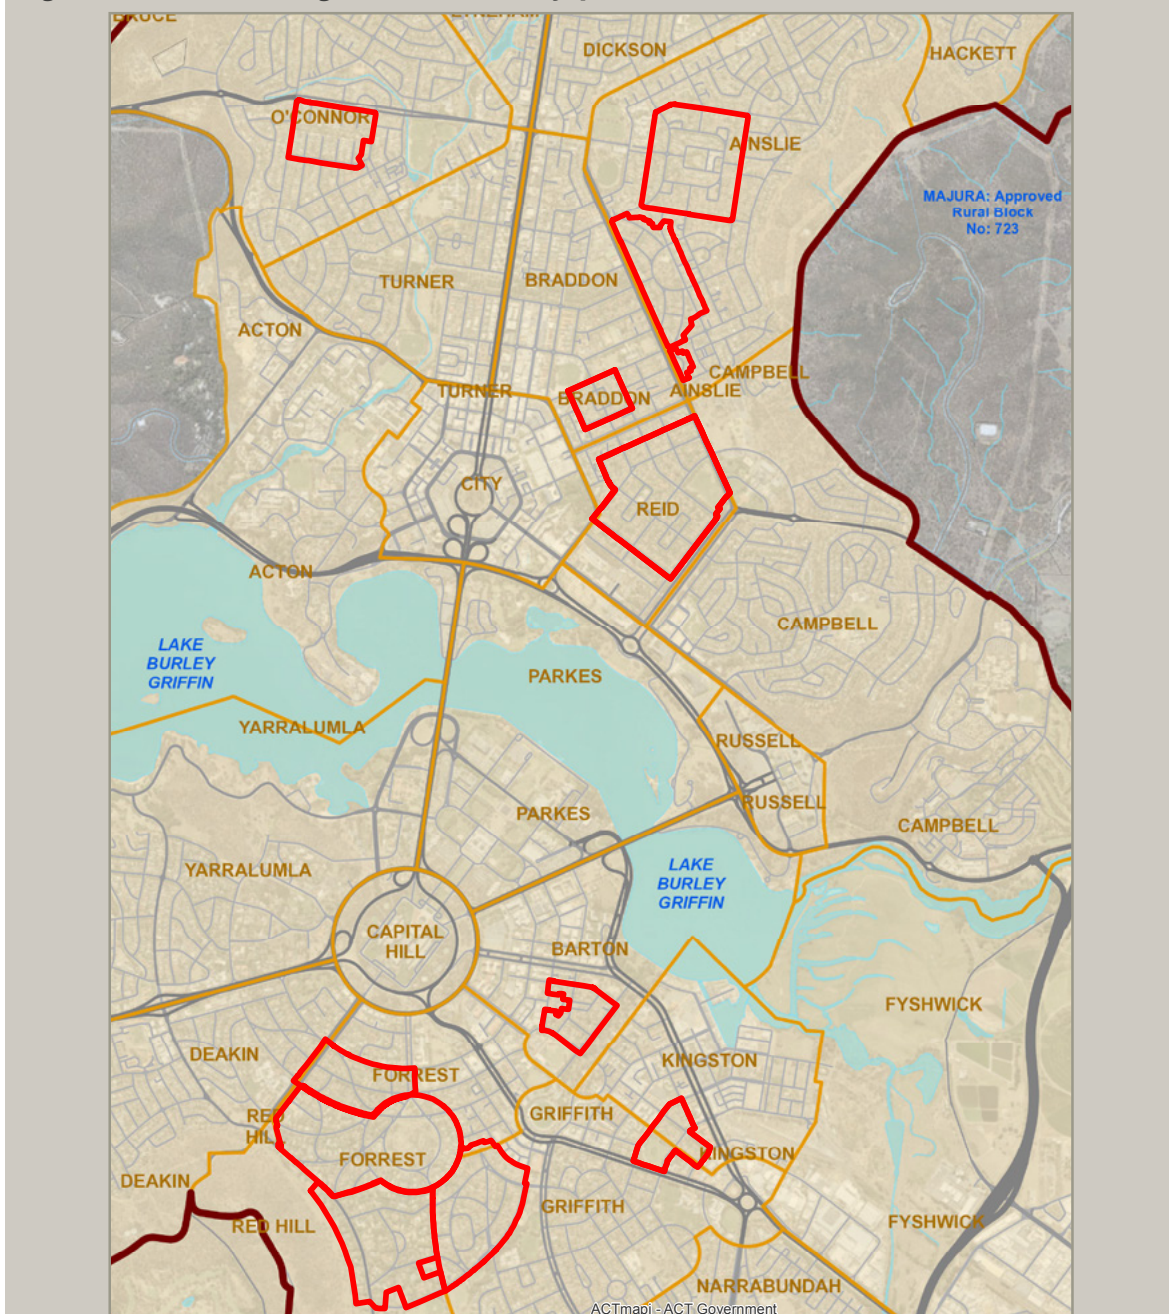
BRUCE
LYNEHAM
DICKSON
HACKETT
O'CONNOR
AINSLIE
MAJURA: Approved Rural Block No: 723
TURNER
BRADDON
ACTON
CAMPBELL
TURNER
BRADDON
AINSLIE
CITY
REID
ACTON
CAMPBELL
LAKE BURLEY GRIFFIN
PARKES
YARRALUMLA
RUSSELL
RUSSELL
PARKES
CAMPBELL
LAKE BURLEY GRIFFIN
YARRALUMLA
CAPITAL HILL
BARTON
FYSHWICK
DEAKIN
FORREST
KINGSTON
RED HILL
GRIFFITH
FORREST
KINGSTON
DEAKIN
GRIFFITH
RED HILL
FYSHWICK
NARRABUNDAH
ACTmapi - ACT Government